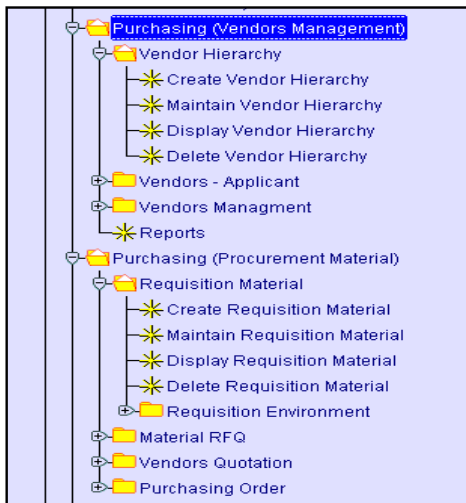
Purchasing (Vendors Management)
Vendor Hierarchy
Create Vendor Hierarchy
Maintain Vendor Hierarchy
Display Vendor Hierarchy
Delete Vendor Hierarchy
Vendors - Applicant
Vendors Managment
Reports
Purchasing (Procurement Material)
Requisition Material
Create Requisition Material
Maintain Requisition Material
Display Requisition Material
Delete Requisition Material
Requisition Environment
Material RFQ
Vendors Quotation
Purchasing Order